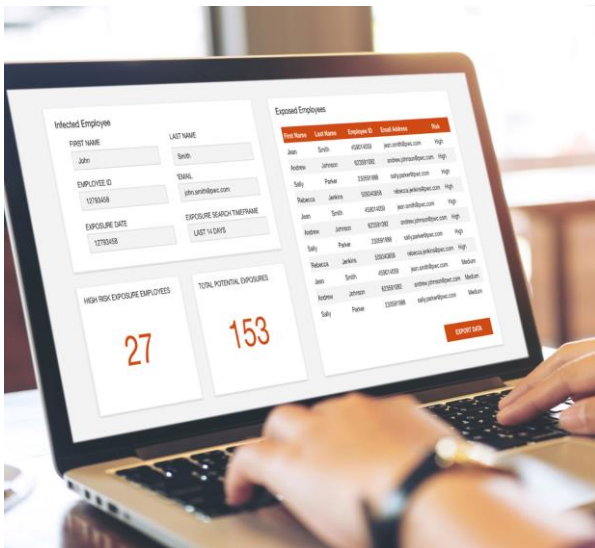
Infected Employee

FIRST NAME
John

LAST NAME
Smith

EMPLOYEE ID
12783458

EMAIL
john.smith@pwc.com

EXPOSURE DATE
12783458

EXPOSURE SEARCH TIMEFRAME
LAST 14 DAYS

HIGH RISK EXPOSURE EMPLOYEES
27

TOTAL POTENTIAL EXPOSURES
153

Exposed Employees

| First Name | Last Name | Employee ID | Email Address | Risk |
|---|---|---|---|---|
| Jean | Smith | 459014059 | jean.smith@pwc.com | High |
| Andrew | Johnson | 923591993 | andrew.johnson@pwc.com | High |
| Sally | Parker | 330591988 | sally.parker@pwc.com | High |
| Rebecca | Jenkins | 500040808 | rebecca.jenkins@pwc.com | High |
| Jean | Smith | 459014059 | jean.smith@pwc.com | High |
| Andrew | Johnson | 923591993 | andrew.johnson@pwc.com | High |
| Sally | Parker | 330591988 | sally.parker@pwc.com | High |
| Rebecca | Jenkins | 500040808 | rebecca.jenkins@pwc.com | High |
| Jean | Smith | 459014059 | jean.smith@pwc.com | Medium |
| Andrew | Johnson | 923591993 | andrew.johnson@pwc.com | Medium |
| Sally | Parker | 330591988 | sally.parker@pwc.com | Medium |

EXPORT DATA